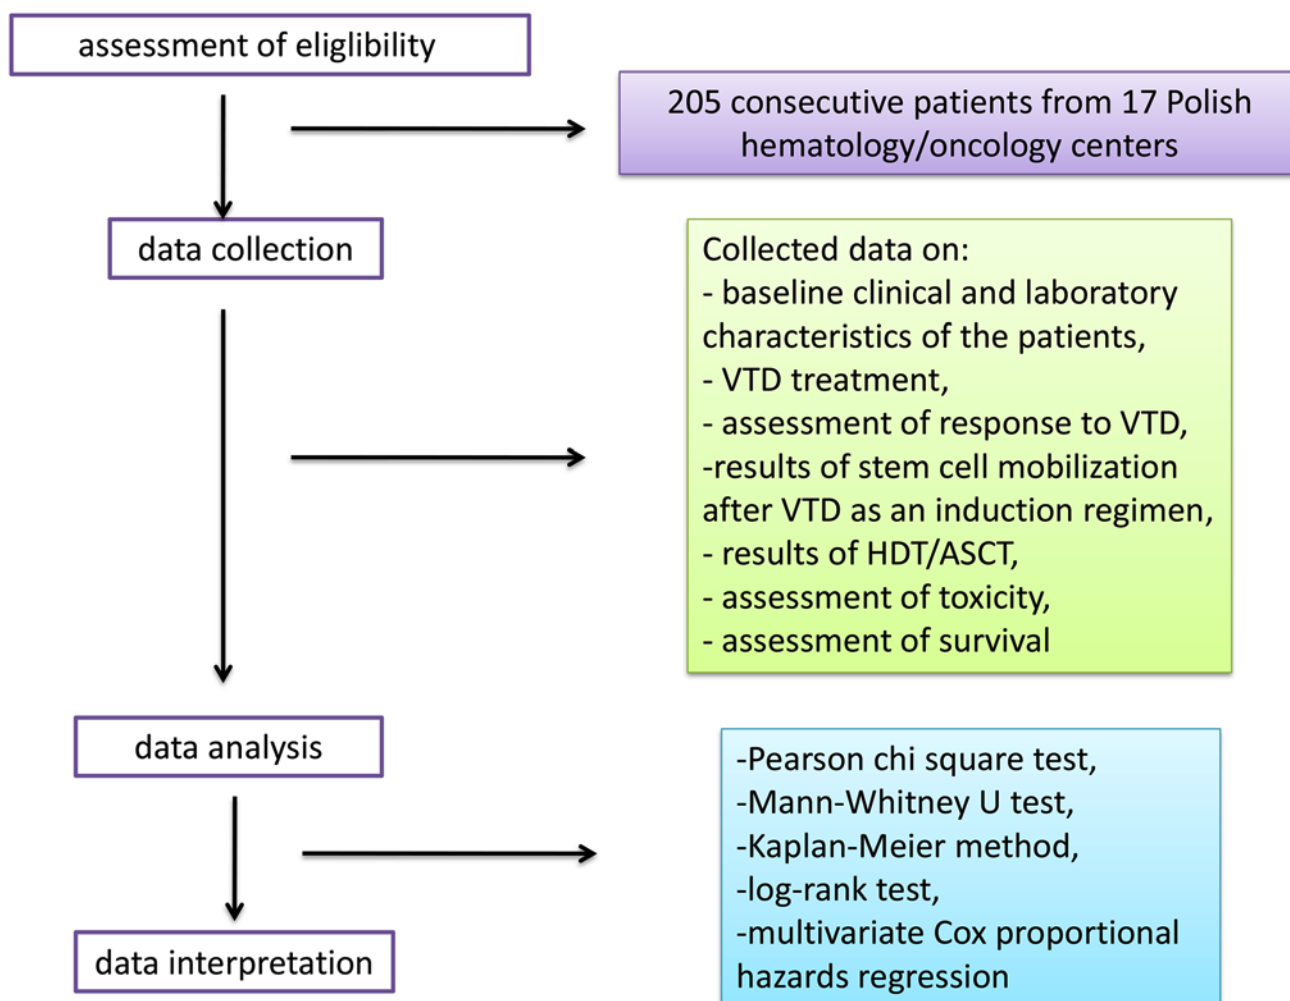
assessment of eliglibility

205 consecutive patients from 17 Polish hematology/oncology centers

data collection

Collected data on:
- baseline clinical and laboratory characteristics of the patients,
- VTD treatment,
- assessment of response to VTD,
-results of stem cell mobilization after VTD as an induction regimen,
- results of HDT/ASCT,
- assessment of toxicity,
- assessment of survival

data analysis

-Pearson chi square test,
-Mann-Whitney U test,
-Kaplan-Meier method,
-log-rank test,
-multivariate Cox proportional hazards regression

data interpretation